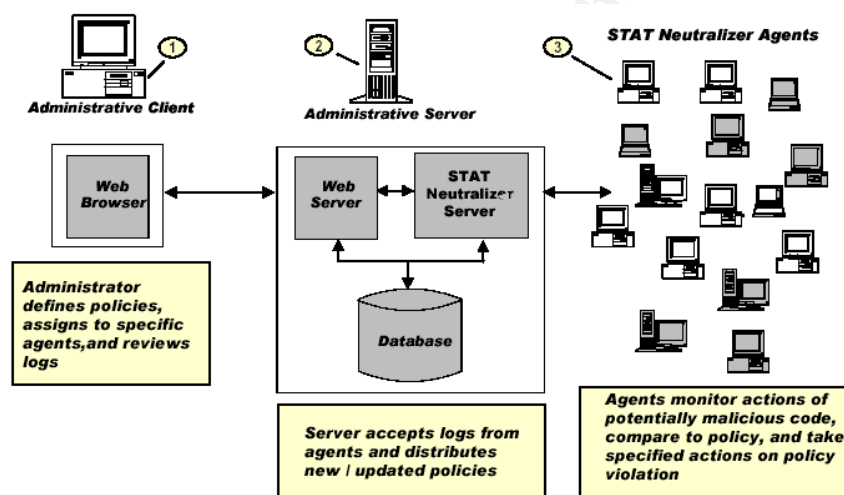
1

Administrative Client

2

Administrative Server

3

STAT Neutralizer Agents

Web Browser

Web Server

STAT Neutralizer Server

Database

Administrator defines policies, assigns to specific agents,and reviews logs

Server accepts logs from agents and distributes new / updated policies

Agents monitor actions of potentially malicious code, compare to policy, and take specified actions on policy violation